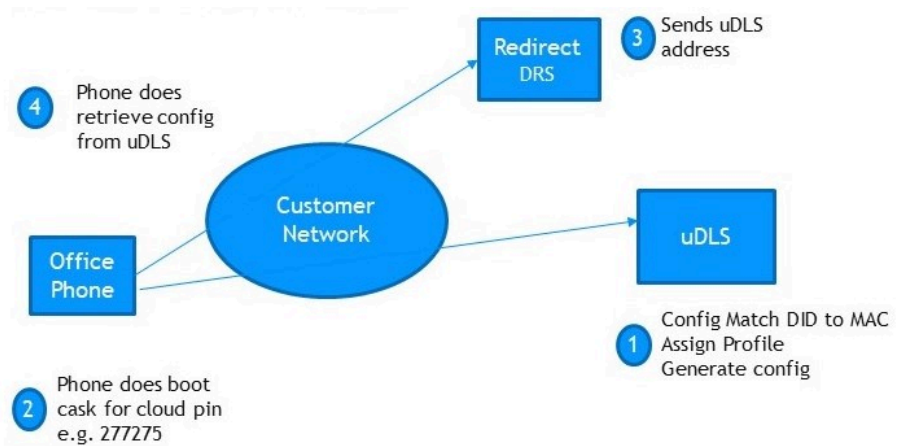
Redirect
DRS

3 Sends uDLS address

4 Phone does retrieve config from uDLS

Customer Network

uDLS

Office Phone

1 Config Match DID to MAC
Assign Profile
Generate config

2 Phone does boot cask for cloud pin e.g. 277275